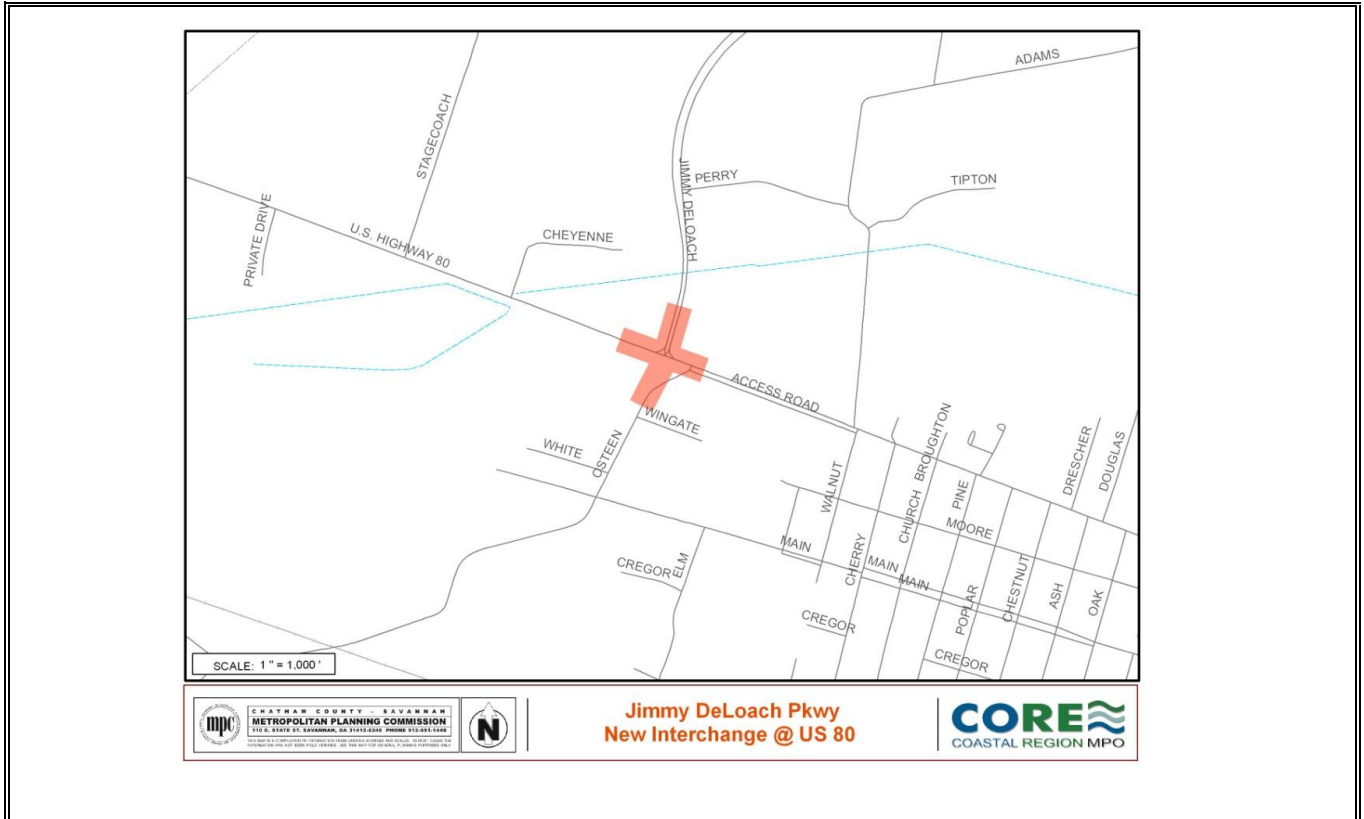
ADAMS
STAGECOACH
JIMMY DELOACH
PERRY
TIPTON
PRIVATE DRIVE
U.S. HIGHWAY 80
CHEYENNE
ACCESS ROAD
WINGATE
WHITE
OSTEEN
WALNUT
CHURCH
BROUGHTON
PINE
DRESCHER
DOUGLAS
MOORE
MAIN
CHERRY
MAIN
MAIN
CREGOR
ELM
CREGOR
POPLAR
CHESTNUT
ASH
OAK
CREGOR
SCALE: 1" = 1,000'

mpc CHATHAM COUNTY - SAVANNAH METROPOLITAN PLANNING COMMISSION 110 E. STATE ST. SAVANNAH, GA 31412-8246 PHONE 912-651-1440
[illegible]
N

Jimmy DeLoach Pkwy
New Interchange @ US 80

CORE
COASTAL REGION MPO